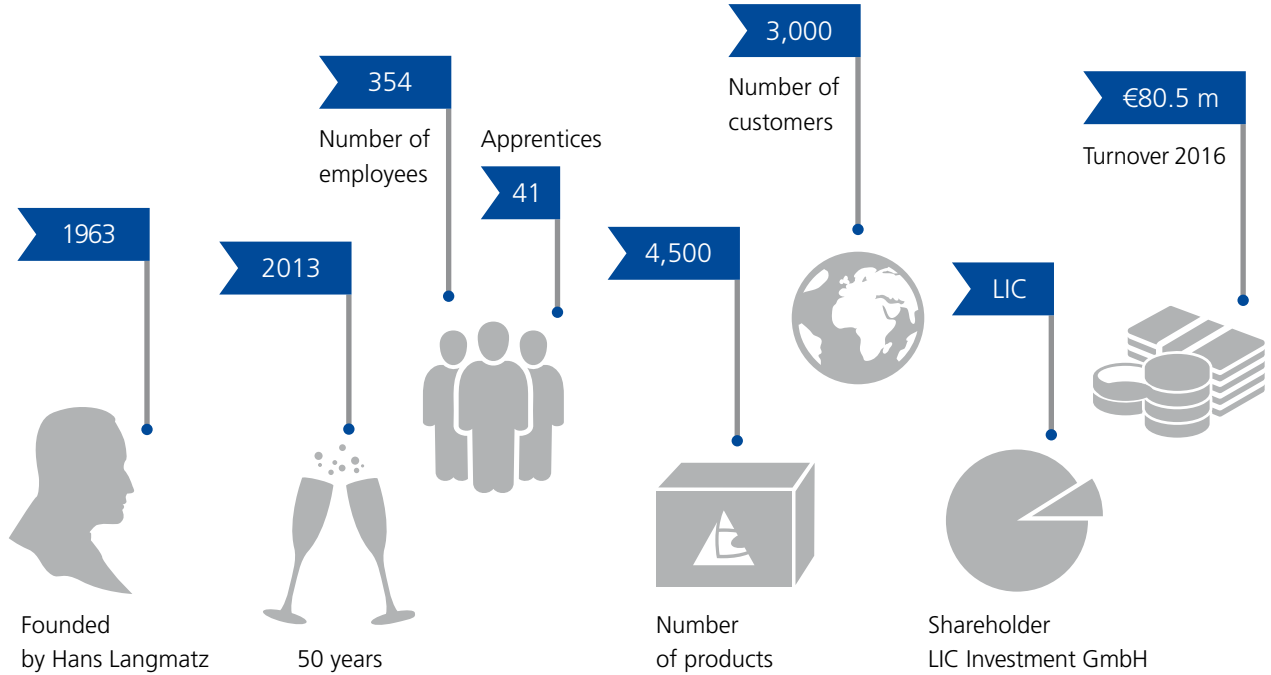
1963

Founded by Hans Langmatz

2013

50 years

354

Number of employees

Apprentices

41

4,500

Number of products

3,000

Number of customers

LIC

Shareholder LIC Investment GmbH

€80.5 m

Turnover 2016